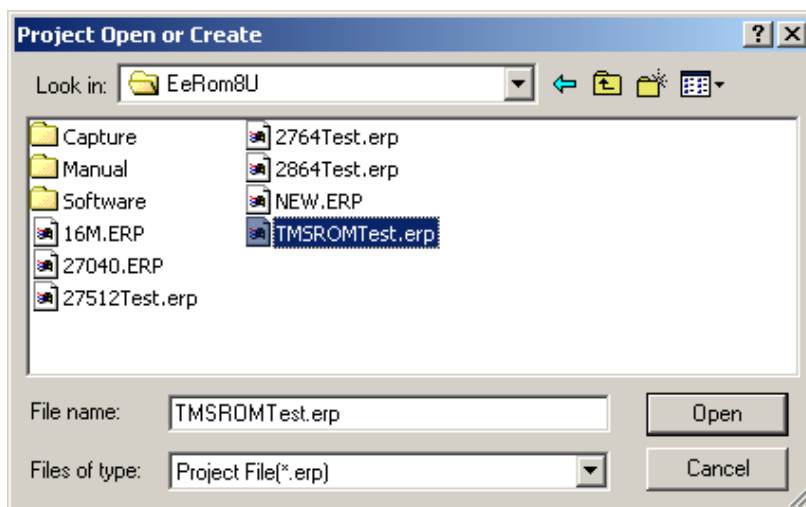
Project Open or Create

?

Look in: EeRom8U

Capture
Manual
Software
16M.ERP
27040.ERP
27512Test.erp

2764Test.erp
2864Test.erp
NEW.ERP
TMSROMTest.erp

File name: TMSROMTest.erp

Open

Files of type: Project File(*.erp)

Cancel